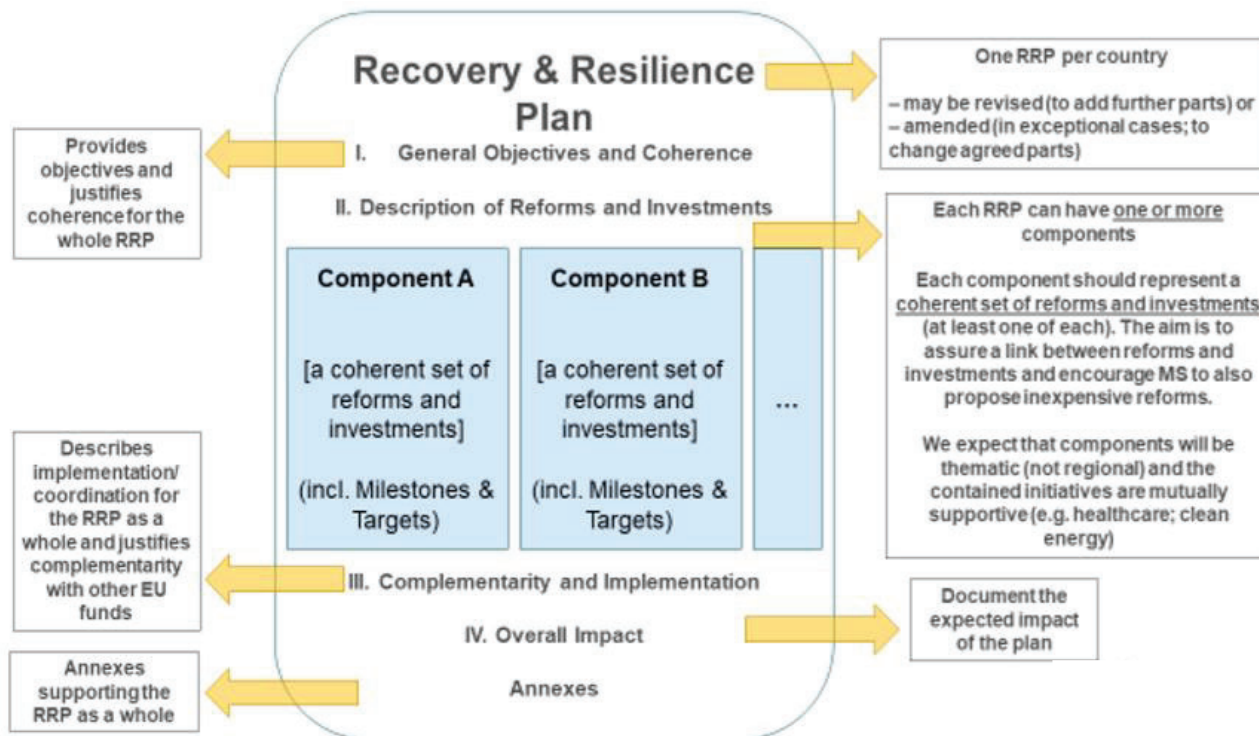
Recovery & Resilience Plan

I. General Objectives and Coherence

II. Description of Reforms and Investments

Component A

[a coherent set of reforms and investments]

(incl. Milestones & Targets)

Component B

[a coherent set of reforms and investments]

(incl. Milestones & Targets)

...

III. Complementarity and Implementation

IV. Overall Impact

Annexes

One RRP per country

– may be revised (to add further parts) or
– amended (in exceptional cases; to change agreed parts)

Provides objectives and justifies coherence for the whole RRP

Each RRP can have one or more components

Each component should represent a coherent set of reforms and investments (at least one of each). The aim is to assure a link between reforms and investments and encourage MS to also propose inexpensive reforms.

We expect that components will be thematic (not regional) and the contained initiatives are mutually supportive (e.g. healthcare; clean energy)

Describes implementation/ coordination for the RRP as a whole and justifies complementarity with other EU funds

Document the expected impact of the plan

Annexes supporting the RRP as a whole